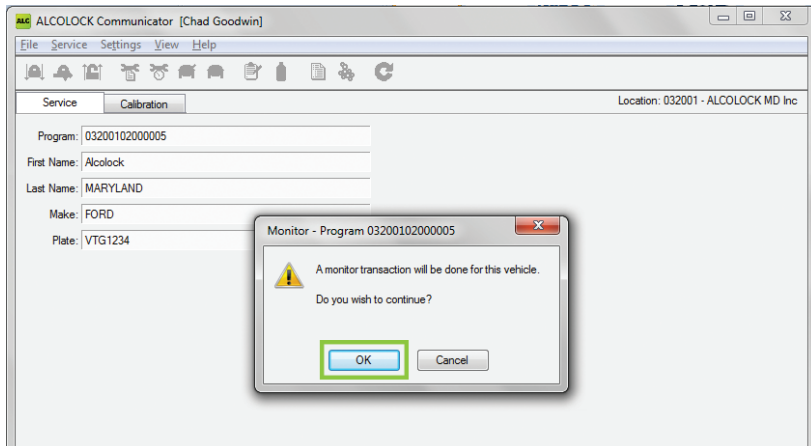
ALC ALCOLOCK Communicator [Chad Goodwin]

File Service Settings View Help

Service | Calibration

Location: 032001 - ALCOLOCK MD Inc

Program: 03200102000005
First Name: Alcolock
Last Name: MARYLAND
Make: FORD
Plate: VTG1234

Monitor - Program 03200102000005

A monitor transaction will be done for this vehicle.

Do you wish to continue?

OK
Cancel